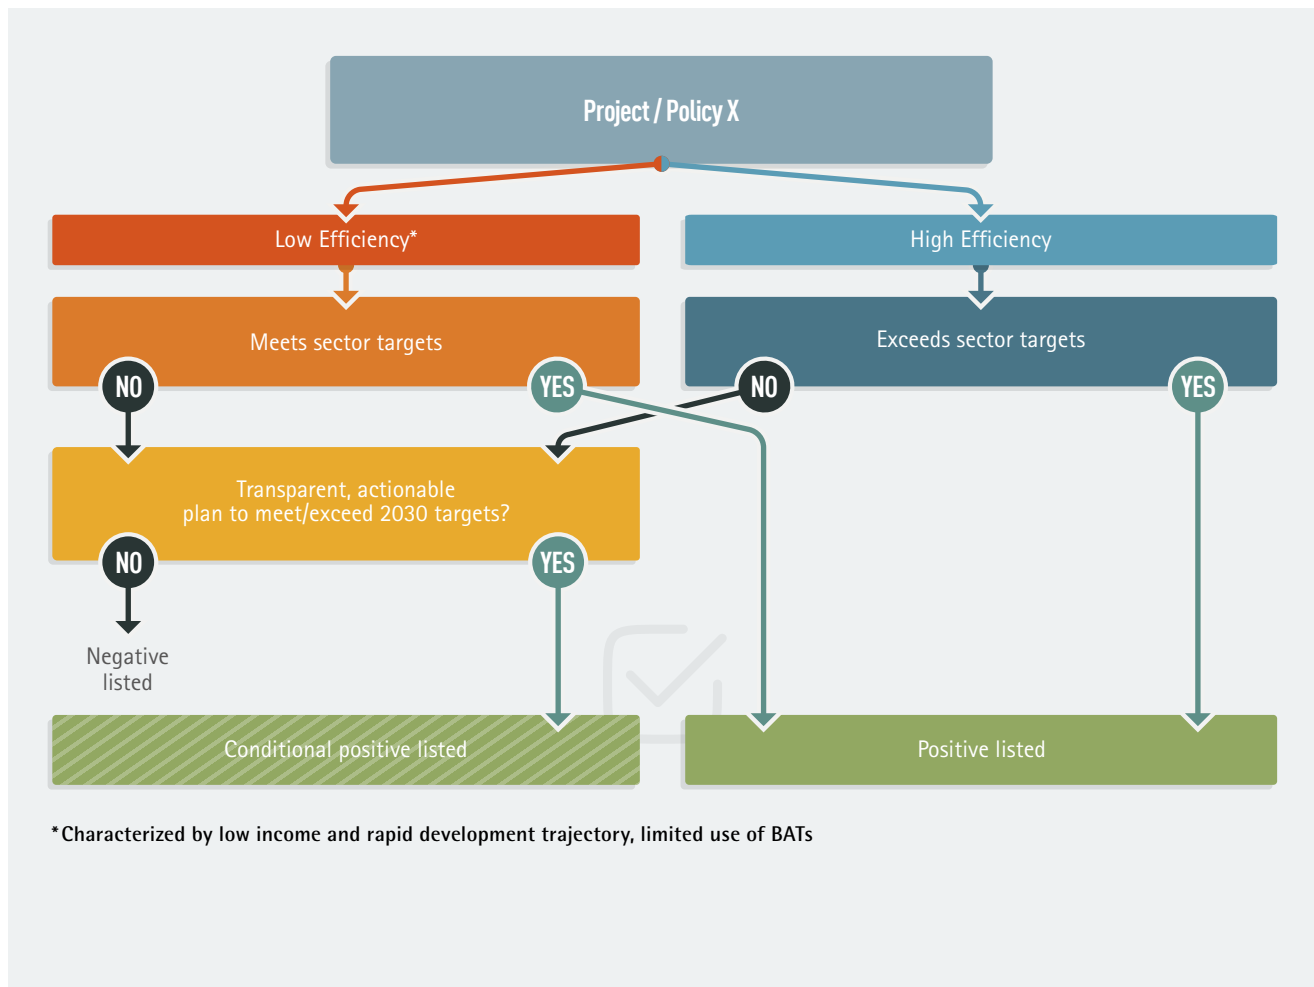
Project / Policy X

Low Efficiency*

High Efficiency

Meets sector targets

Exceeds sector targets

NO

YES

NO

YES

Transparent, actionable plan to meet/exceed 2030 targets?

NO

YES

Negative listed

Conditional positive listed

Positive listed

*Characterized by low income and rapid development trajectory, limited use of BATs